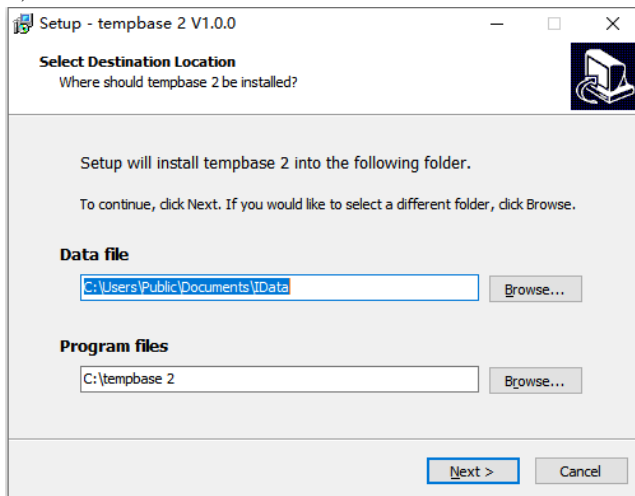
Setup - tempbase 2 V1.0.0

Select Destination Location
Where should tempbase 2 be installed?

Setup will install tempbase 2 into the following folder.

To continue, click Next. If you would like to select a different folder, click Browse.

Data file

C:\Users\Public\Documents\IData

Browse...

Program files

C:\tempbase 2

Browse...

Next >

Cancel